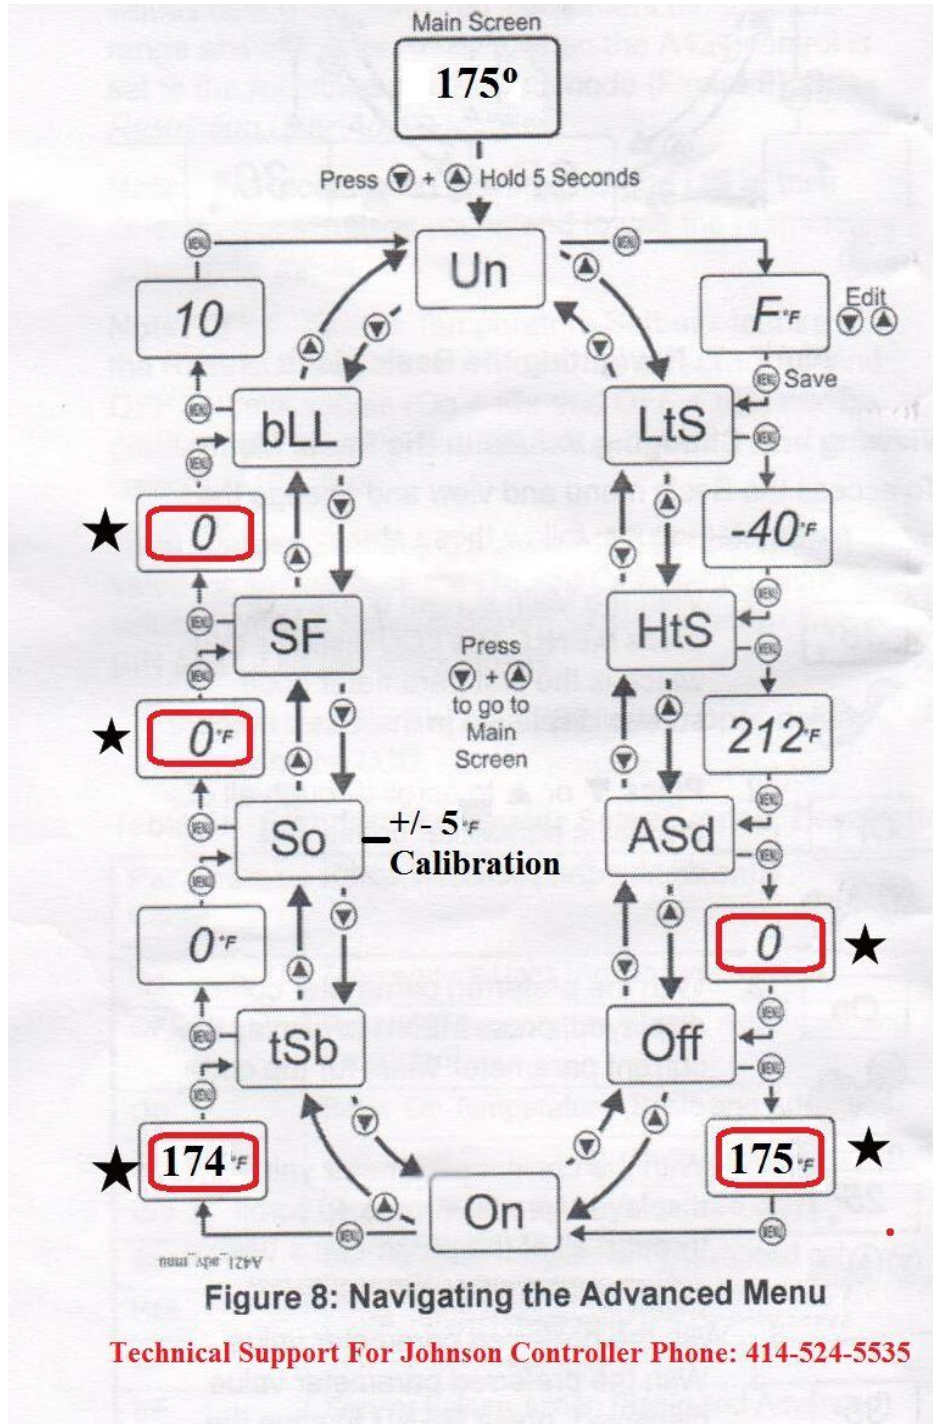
Main Screen

175º

Press ▼ + ▲ Hold 5 Seconds

Un

F°F

Edit ▼▲

Save

10

bLL

LtS

0

-40°F

SF

HtS

Press ▼ + ▲ to go to Main Screen

0°F

212°F

So

+/- 5°F Calibration

ASd

0°F

0

tSb

Off

174°F

175°F

On

A421_adv_menu

Figure 8: Navigating the Advanced Menu

Technical Support For Johnson Controller Phone: 414-524-5535